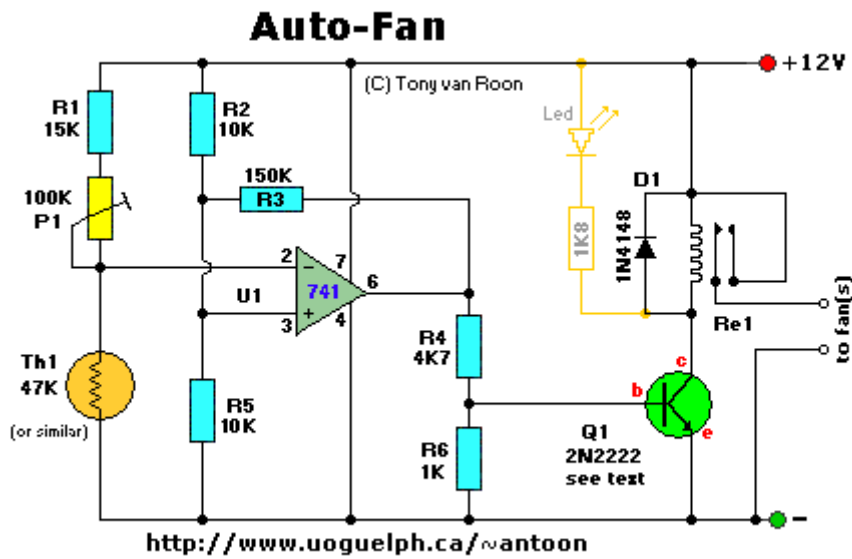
Auto-Fan

(C) Tony van Roon

+12V

R1
15K

R2
10K

Led

150K
R3

D1

100K
P1

1K8

1N4148

2
7
-
741
6
+
3
4

U1

Re1

to fan[s]

R4
4K7

Th1
47K
(or similar)

R5
10K

c
b
e

R6
1K

Q1
2N2222
see text

-

http://www.uoguelph.ca/~antoon